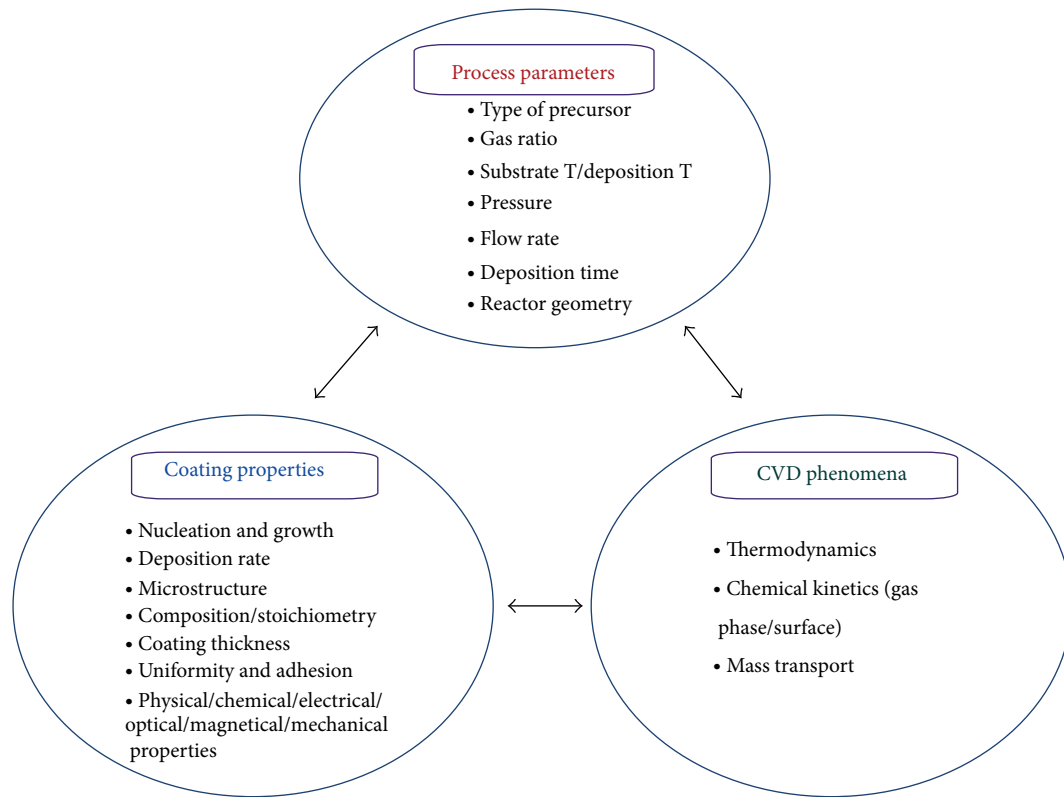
Process parameters

• Type of precursor
• Gas ratio
• Substrate T/deposition T
• Pressure
• Flow rate
• Deposition time
• Reactor geometry

Coating properties

• Nucleation and growth
• Deposition rate
• Microstructure
• Composition/stoichiometry
• Coating thickness
• Uniformity and adhesion
• Physical/chemical/electrical/optical/magnetical/mechanical properties

CVD phenomena

• Thermodynamics
• Chemical kinetics (gas phase/surface)
• Mass transport